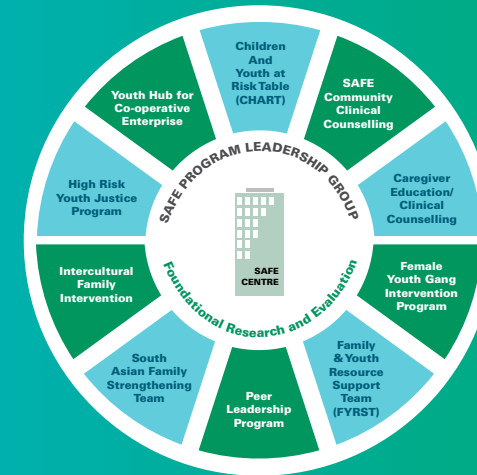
Children And Youth at Risk Table (CHART)

SAFE Community Clinical Counselling

Caregiver Education/ Clinical Counselling

Female Youth Gang Intervention Program

Family & Youth Resource Support Team (FYRST)

Peer Leadership Program

South Asian Family Strengthening Team

Intercultural Family Intervention

High Risk Youth Justice Program

Youth Hub for Co-operative Enterprise

SAFE PROGRAM LEADERSHIP GROUP

SAFE CENTRE

Foundational Research and Evaluation